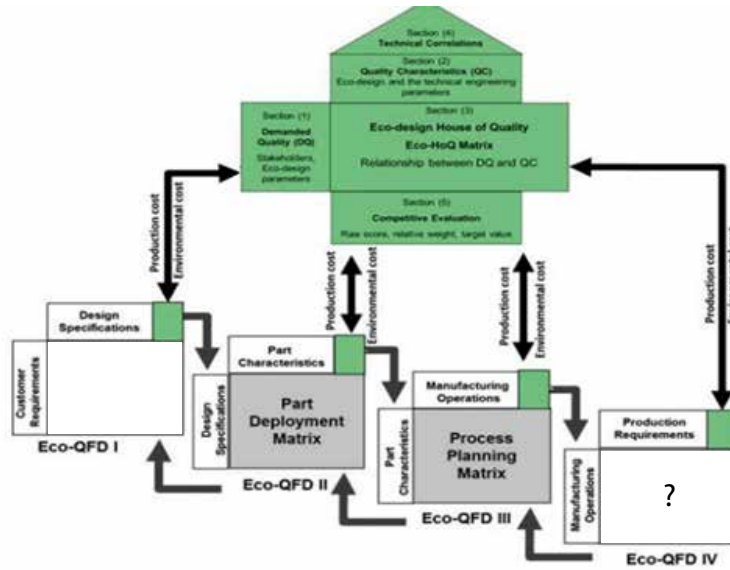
Section (4)
Technical Correlations

Section (2)
Quality Characteristics (QC)
Eco-design and the technical engineering parameters

Section (1)
Demanded Quality (DQ)
Stakeholders, Eco-design parameters

Section (3)
Eco-design House of Quality
Eco-HoQ Matrix
Relationship between DQ and QC

Section (5)
Competitive Evaluation
Raw score, relative weight, target value

Production cost
Environmental cost

Production cost
Environmental cost

Production cost
Environmental cost

Production cost
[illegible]

Design Specifications

Customer Requirements

Eco-QFD I

Part Characteristics

Design Specifications

Part Deployment Matrix

Eco-QFD II

Manufacturing Operations

Part Characteristics

Process Planning Matrix

Eco-QFD III

Production Requirements

Manufacturing Operations

?

Eco-QFD IV